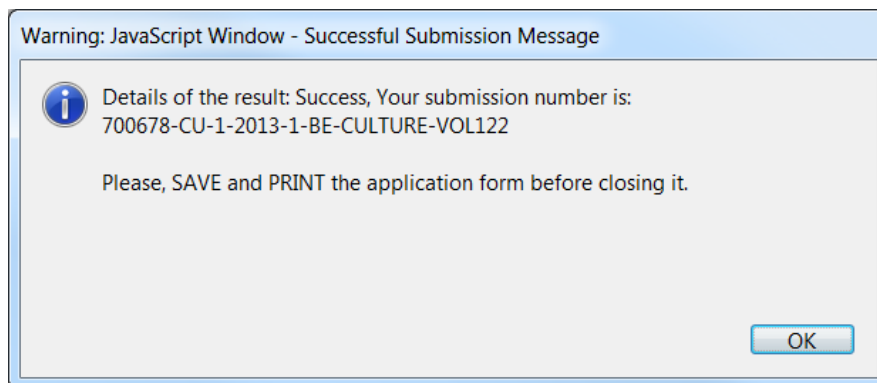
Warning: JavaScript Window - Successful Submission Message

Details of the result: Success, Your submission number is:
700678-CU-1-2013-1-BE-CULTURE-VOL122

Please, SAVE and PRINT the application form before closing it.

OK